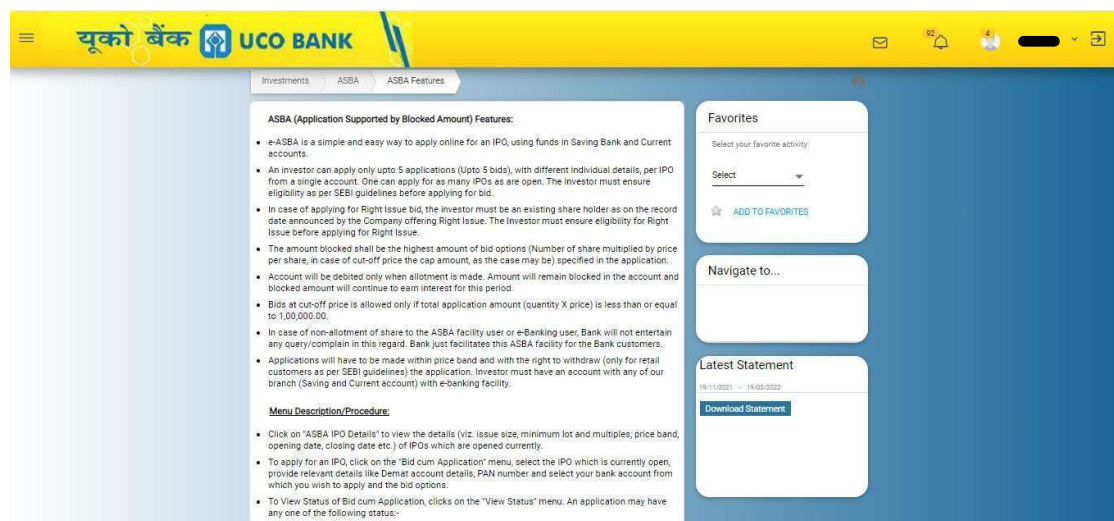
यूको बैंक UCO BANK

92

4

Investments ASBA ASBA Features

ASBA (Application Supported by Blocked Amount) Features:

- e-ASBA is a simple and easy way to apply online for an IPO, using funds in Saving Bank and Current accounts.
- An investor can apply only upto 5 applications (Upto 5 bids), with different individual details, per IPO from a single account. One can apply for as many IPOs as are open. The Investor must ensure eligibility as per SEBI guidelines before applying for bid.
- In case of applying for Right Issue bid, the investor must be an existing share holder as on the record date announced by the Company offering Right Issue. The Investor must ensure eligibility for Right Issue before applying for Right Issue.
- The amount blocked shall be the highest amount of bid options (Number of share multiplied by price per share, in case of cut-off price the cap amount, as the case may be) specified in the application.
- Account will be debited only when allotment is made. Amount will remain blocked in the account and blocked amount will continue to earn interest for this period.
- Bids at cut-off price is allowed only if total application amount (quantity X price) is less than or equal to 1,00,000.00.
- In case of non-allotment of share to the ASBA facility user or e-Banking user, Bank will not entertain any query/complain in this regard. Bank just facilitates this ASBA facility for the Bank customers.
- Applications will have to be made within price band and with the right to withdraw (only for retail customers as per SEBI guidelines) the application. Investor must have an account with any of our branch (Saving and Current account) with e-banking facility.

Menu Description/Procedure:

- Click on "ASBA IPO Details" to view the details (viz. issue size, minimum lot and multiples, price band, opening date, closing date etc.) of IPOs which are opened currently.
- To apply for an IPO, click on the "Bid cum Application" menu, select the IPO which is currently open, provide relevant details like Demat account details, PAN number and select your bank account from which you wish to apply and the bid options.
- To View Status of Bid cum Application, clicks on the "View Status" menu. An application may have any one of the following status:-

Favorites

Select your favorite activity

Select

ADD TO FAVORITES

Navigate to...

Latest Statement

19/11/2021 - 19/03/2022

Download Statement